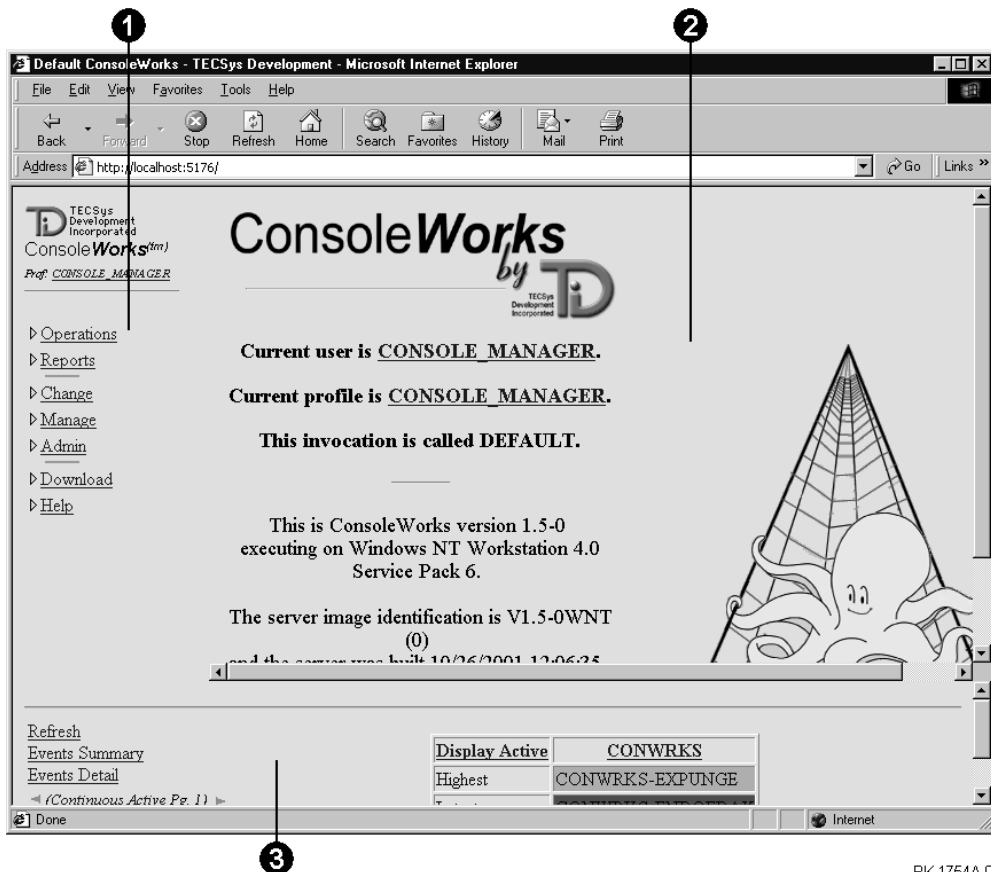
1

2

Default ConsoleWorks - TECSys Development - Microsoft Internet Explorer

File Edit View Favorites Tools Help

Back Forward Stop Refresh Home Search Favorites History Mail Print

Address http://localhost:5176/ Go Links »

TECSys Development Incorporated
ConsoleWorks(tm)
Prof: CONSOLE_MANAGER

ConsoleWorks by TD
TECSys Development Incorporated

Operations
Reports
Change
Manage
Admin
Download
Help

Current user is CONSOLE_MANAGER.

Current profile is CONSOLE_MANAGER.

This invocation is called DEFAULT.

This is ConsoleWorks version 1.5-0 executing on Windows NT Workstation 4.0 Service Pack 6.

The server image identification is V1.5-0WNT (0)

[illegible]

Refresh
Events Summary
Events Detail
(Continuous Active Pg. 1)

| Display Active | CONWRKS |
|---|---|
| Highest | CONWRKS-EXPUNGE |
| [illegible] | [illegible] |

Done

Internet

3

PK-1754A-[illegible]